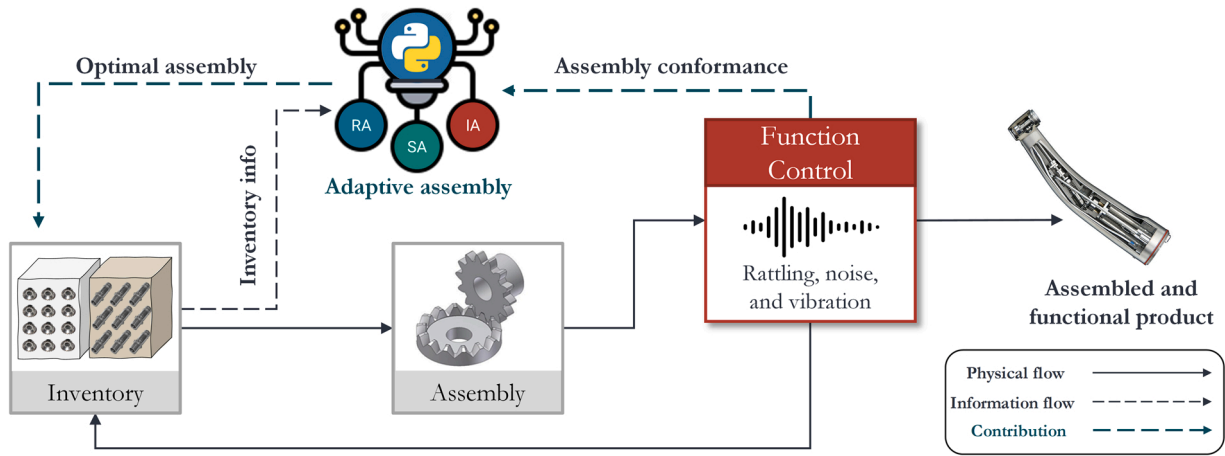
Optimal assembly

Assembly conformance

RA

SA

IA

Adaptive assembly

Inventory info

Function Control

Rattling, noise, and vibration

Inventory

Assembly

Assembled and functional product

Physical flow

Information flow

Contribution